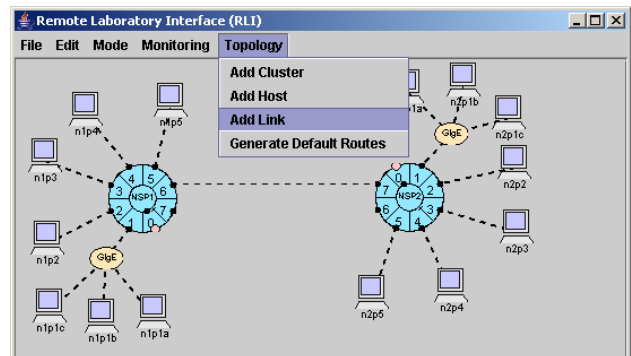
Remote Laboratory Interface (RLI)

File Edit Mode Monitoring Topology

Add Cluster
Add Host
Add Link
Generate Default Routes

n1p4
n1p5
n1p3
4 5
3 6
NSP1
2 7
1 0
n1p2
GigE
n1p1c
n1p1b
n1p1a

n2p1a
n2p1b
GigE
n2p1c
0 1
7 2
NSP2
6 3
5 4
n2p2
n2p3
n2p5
n2p4